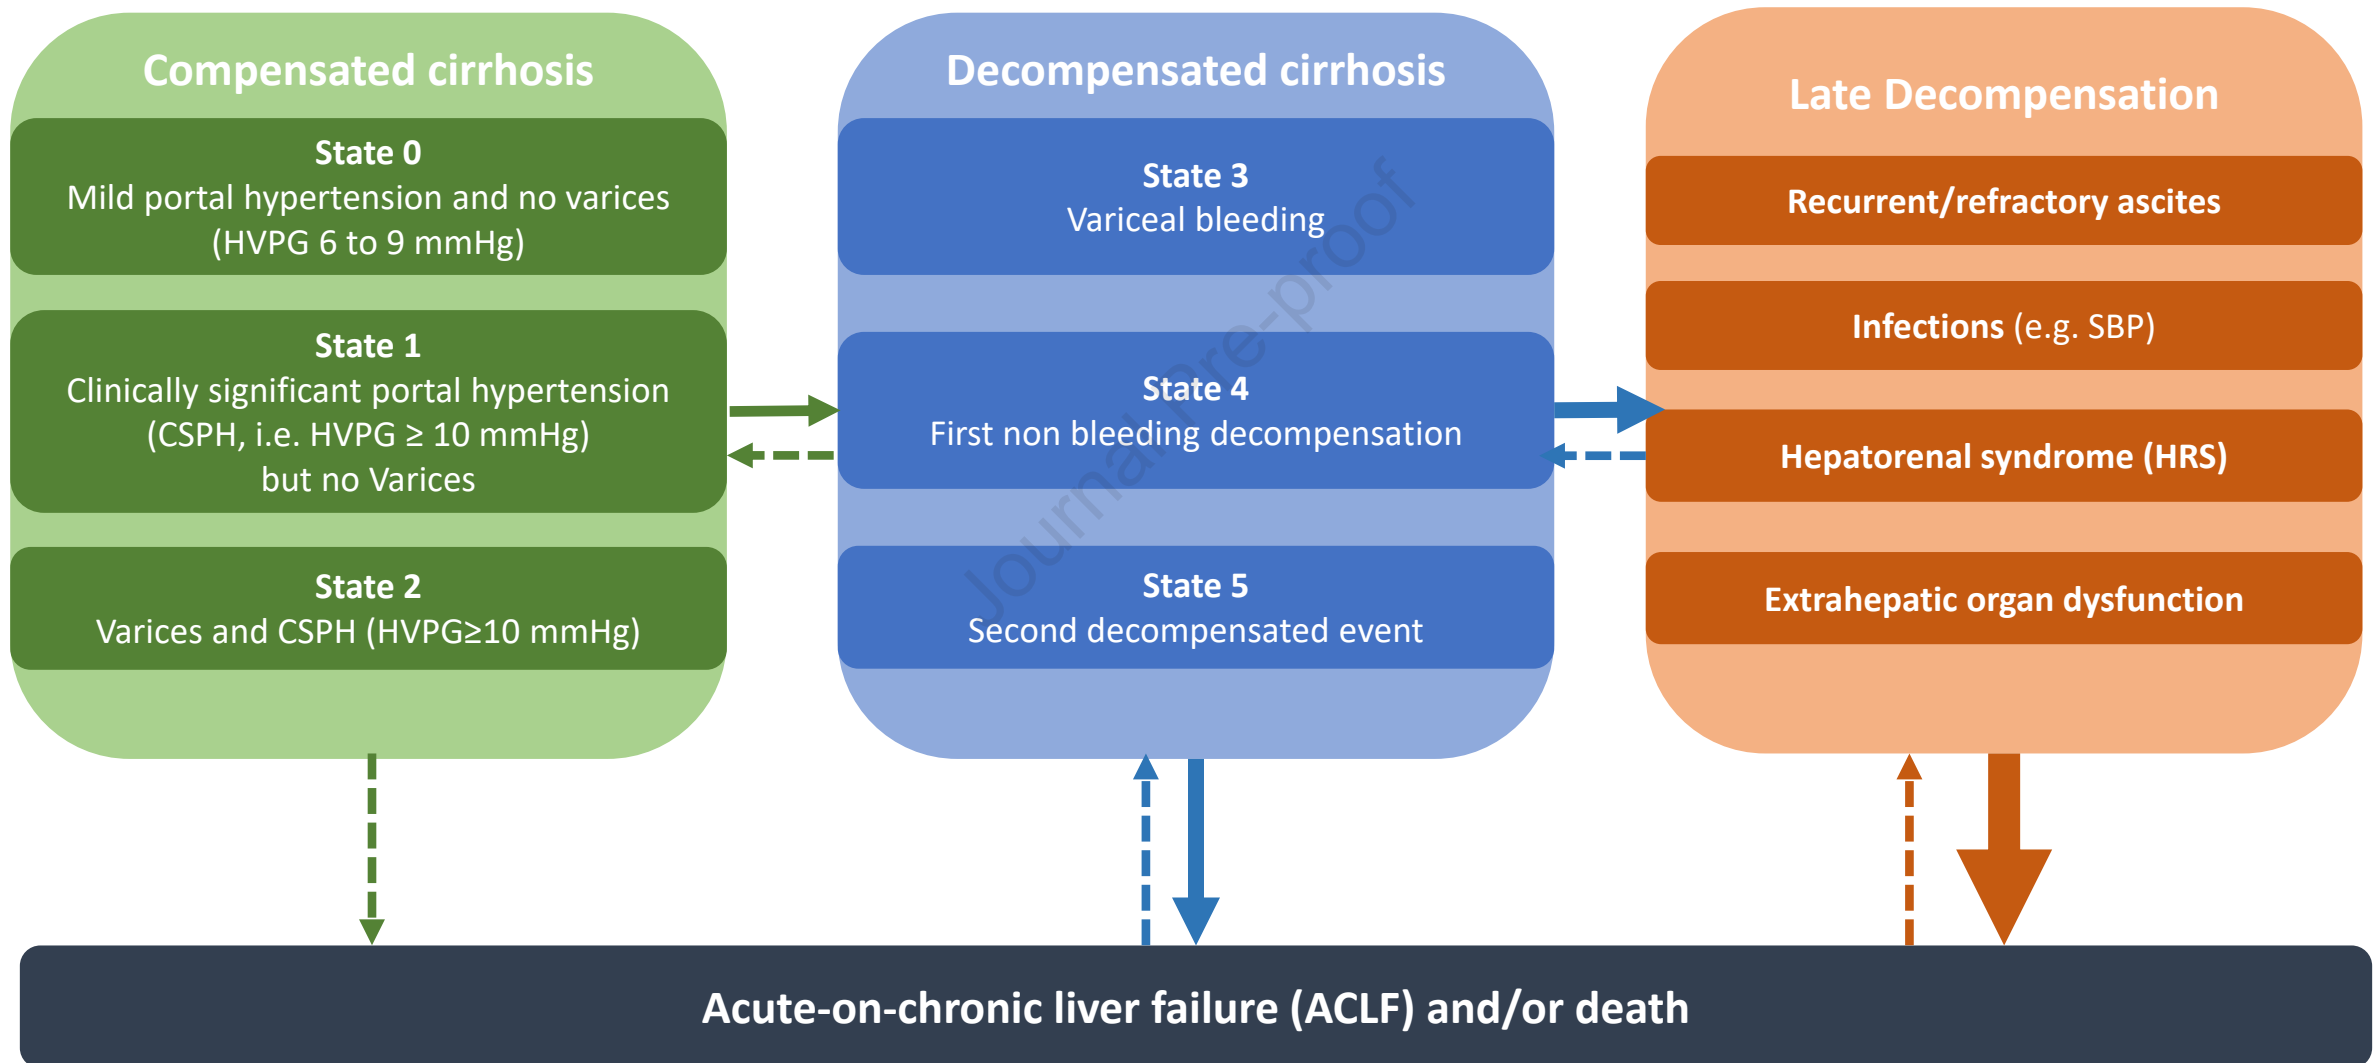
Compensated cirrhosis

State 0
Mild portal hypertension and no varices (HVPG 6 to 9 mmHg)

State 1
Clinically significant portal hypertension (CSPH, i.e. HVPG ≥ 10 mmHg) but no Varices

State 2
Varices and CSPH (HVPG≥10 mmHg)

Decompensated cirrhosis

State 3
Variceal bleeding

State 4
First non bleeding decompensation

State 5
Second decompensated event

Late Decompensation

Recurrent/refractory ascites

Infections (e.g. SBP)

Hepatorenal syndrome (HRS)

Extrahepatic organ dysfunction

Acute-on-chronic liver failure (ACLF) and/or death

Journal Pre-proof